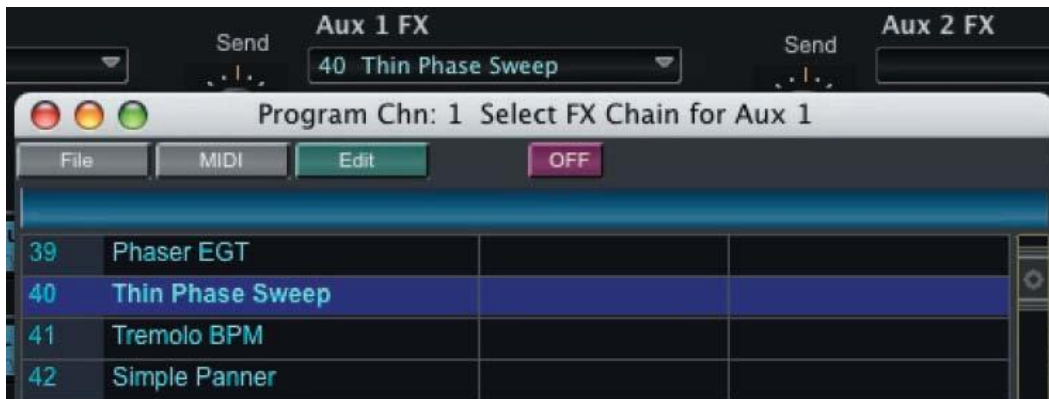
Send

Aux 1 FX

40 Thin Phase Sweep

Send

Aux 2 FX

Program Chn: 1 Select FX Chain for Aux 1

File MIDI Edit OFF

| | | | |
|---|---|---|---|
| 39 | Phaser EGT | | |
| 40 | Thin Phase Sweep | | |
| 41 | Tremolo BPM | | |
| 42 | Simple Panner | | |